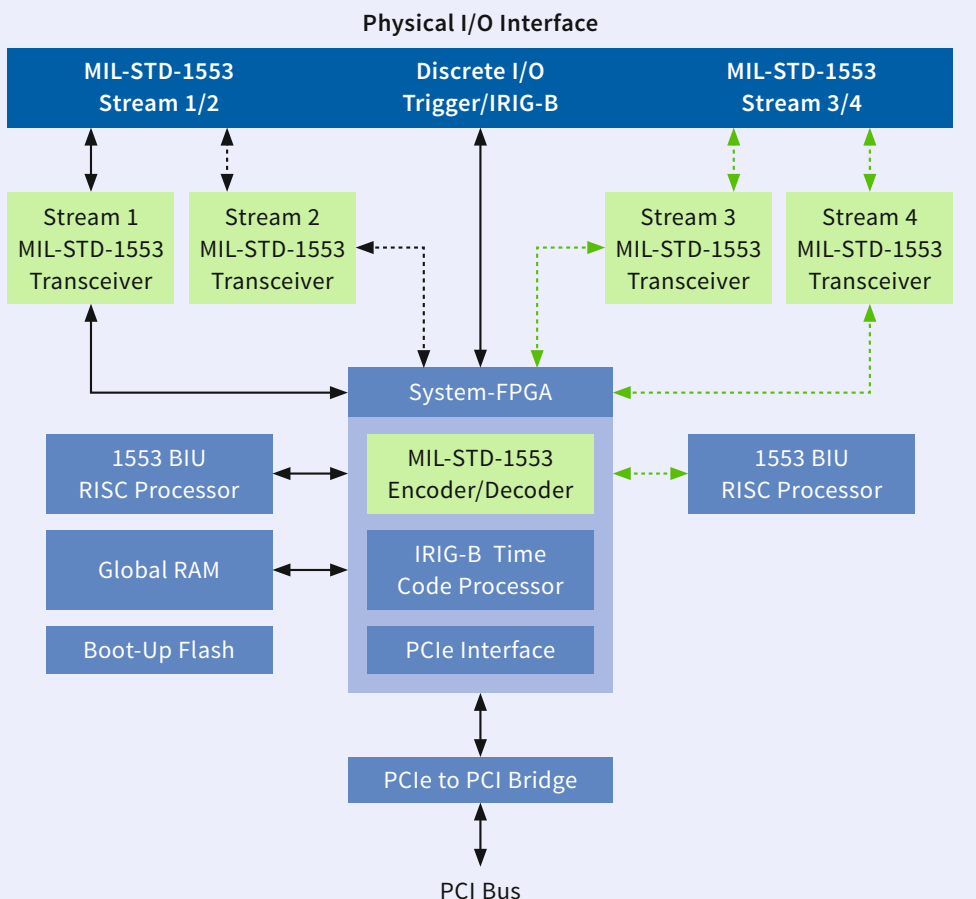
Physical I/O Interface

MIL-STD-1553
Stream 1/2

Discrete I/O
Trigger/IRIG-B

MIL-STD-1553
Stream 3/4

Stream 1
MIL-STD-1553
Transceiver

Stream 2
MIL-STD-1553
Transceiver

Stream 3
MIL-STD-1553
Transceiver

Stream 4
MIL-STD-1553
Transceiver

System-FPGA

1553 BIU
RISC Processor

MIL-STD-1553
Encoder/Decoder

1553 BIU
RISC Processor

Global RAM

IRIG-B Time
Code Processor

Boot-Up Flash

PCIe Interface

PCIe to PCI Bridge

PCI Bus